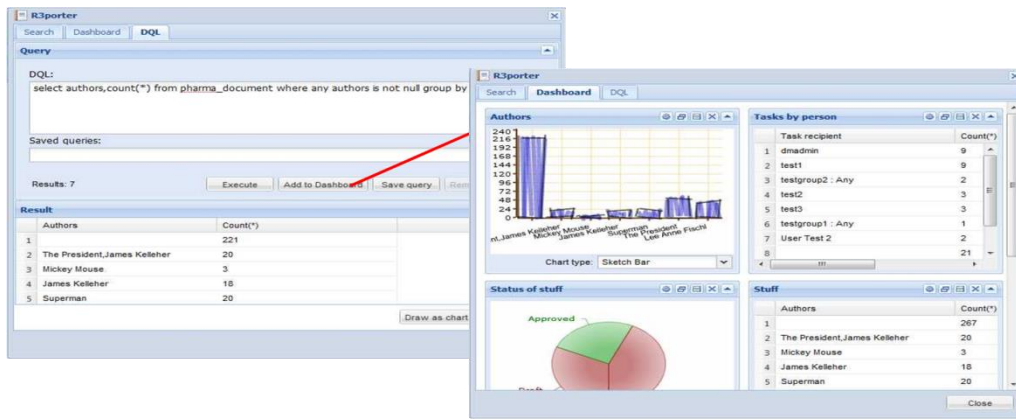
R3porter

Search | Dashboard | DQL

Query

DQL:

select authors,count(*) from pharma_document where any authors is not null group by

Saved queries:

Results: 7

Execute | Add to Dashboard | Save query | Rem

Result

| | Authors | Count(*) |
|---|---|---|
| 1 | | 221 |
| 2 | The President,James Kelleher | 20 |
| 3 | Mickey Mouse | 3 |
| 4 | James Kelleher | 18 |
| 5 | Superman | 20 |

Draw as chart

R3porter

Search | Dashboard | DQL

Authors

240
216
192
168
144
120
96
72
48
24
0

nt,James Kelleher Mickey Mouse James Kelleher Superman The President Lee Anne Fischl

Chart type: Sketch Bar

Tasks by person

| | Task recipient | Count(*) |
|---|---|---|
| 1 | dmadmin | 9 |
| 2 | test1 | 9 |
| 3 | testgroup2 : Any | 2 |
| 4 | test2 | 3 |
| 5 | test3 | 3 |
| 6 | testgroup1 : Any | 1 |
| 7 | User Test 2 | 2 |
| 8 | | 21 |

Status of stuff

Approved

Draft

Stuff

| | Authors | Count(*) |
|---|---|---|
| 1 | | 267 |
| 2 | The President,James Kelleher | 20 |
| 3 | Mickey Mouse | 3 |
| 4 | James Kelleher | 18 |
| 5 | Superman | 20 |

Close